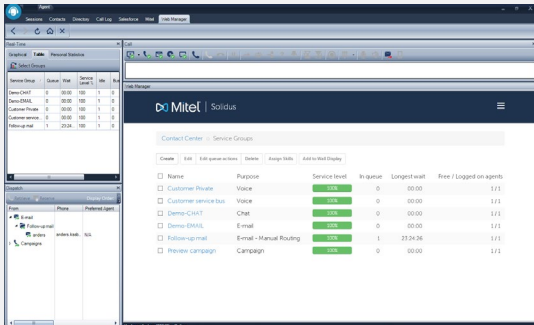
Agent

Sessions Contacts Directory Call Log Salesforce Mitel Web Manager

Real Time

Graphical Table Personal Statistics

Select Groups

| Service Group | Queue | Wait | Service Level % | Idle | Busy |
|---|---|---|---|---|---|
| Demo-CHAT | 0 | 00:00 | 100 | 1 | 0 |
| Demo-EMAIL | 0 | 00:00 | 100 | 1 | 0 |
| Customer Private | 0 | 00:00 | 100 | 1 | 0 |
| Customer service... | 0 | 00:00 | 100 | 1 | 0 |
| Follow-up mail | 1 | 23:24... | 100 | 1 | 0 |

Dispatch

| From | Phone | Preferred Agent |
|---|---|---|
| E-mail | | |
| Follow-up mail | | |
| anders | anders.lund... | n/a |
| Campaigns | | |

Call

Web Manager

Mitel | Solidus

Contact Center » Service Groups

Create Edit Edit queue actions Delete Assign Skills Add to Wall Display

| Name | Purpose | Service level | In queue | Longest wait | Free / Logged on agents |
|---|---|---|---|---|---|
| Customer Private | Voice | 100% | 0 | 00:00 | 1 / 1 |
| Customer service bus | Voice | 100% | 0 | 00:00 | 1 / 1 |
| Demo-CHAT | Chat | 100% | 0 | 00:00 | 1 / 1 |
| Demo-EMAIL | E-mail | 100% | 0 | 00:00 | 1 / 1 |
| Follow-up mail | E-mail – Manual Routing | 100% | 1 | 23:24:26 | 1 / 1 |
| Preview campaign | Campaign | 100% | 0 | 00:00 | 1 / 1 |